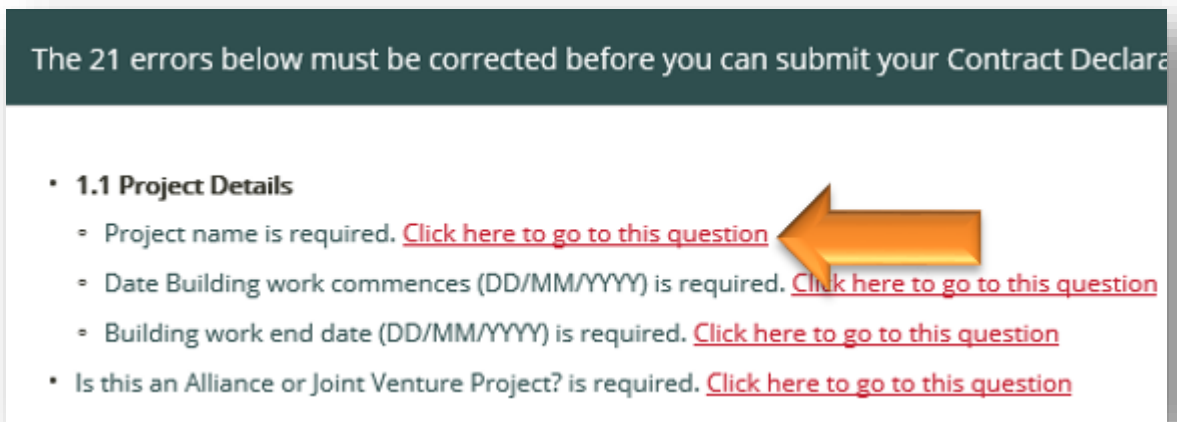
The 21 errors below must be corrected before you can submit your Contract Declara

- **1.1 Project Details**
  - Project name is required. Click here to go to this question
  - Date Building work commences (DD/MM/YYYY) is required. Click here to go to this question
  - Building work end date (DD/MM/YYYY) is required. Click here to go to this question
- Is this an Alliance or Joint Venture Project? is required. Click here to go to this question